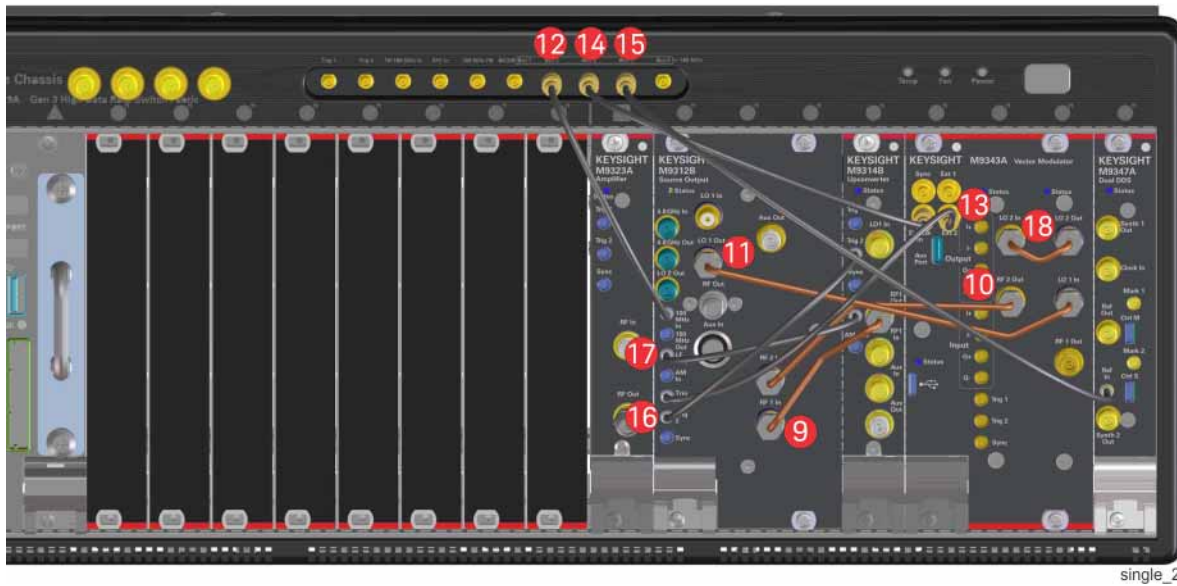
Chassis
12 14 15
Temp Fan Power
KEYSIGHT M9323A Amplifier
KEYSIGHT M9312B Source Output
KEYSIGHT M9314B Upconverter
KEYSIGHT M9343A Vector Modulator
KEYSIGHT M9347A Dual DDS
Status
LO 1 In
Aux Out
LO 1 Out
RF Out
Aux In
RF In
RF Out
LO1 In
LO 2 In
LO 2 Out
RF 2 Out
LO 1 In
RF 1 Out
Output
Input
Synth 1 Out
Clock In
Mark 1
Mark 2
Synth 2 Out
Trig 1
Trig 2
Sync
13
18
11
10
17
16
9
single_2